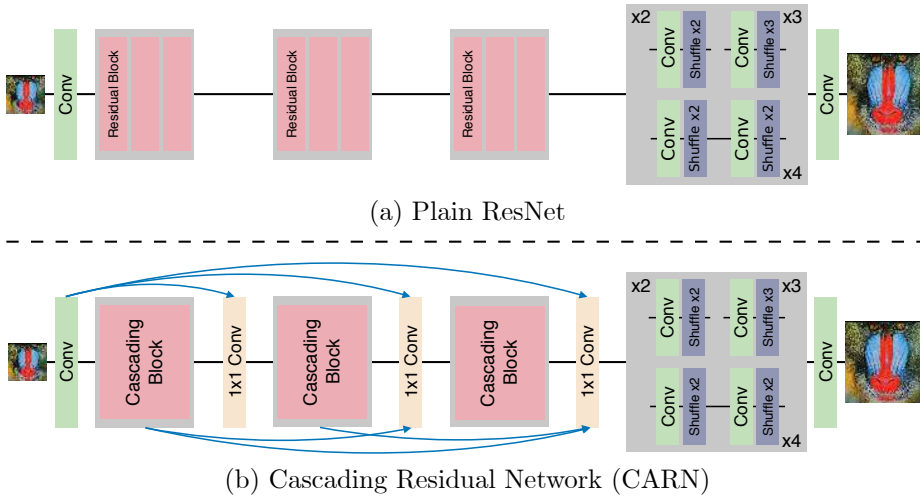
Conv

Residual Block

Residual Block

Residual Block

x2

Conv

Shuffle x2

Conv

Shuffle x3

x3

Conv

Shuffle x2

Conv

Shuffle x2

x4

Conv

(a) Plain ResNet

Conv

Cascading Block

1x1 Conv

Cascading Block

1x1 Conv

Cascading Block

1x1 Conv

x2

Conv

Shuffle x2

Conv

Shuffle x3

x3

Conv

Shuffle x2

Conv

Shuffle x2

x4

Conv

(b) Cascading Residual Network (CARN)